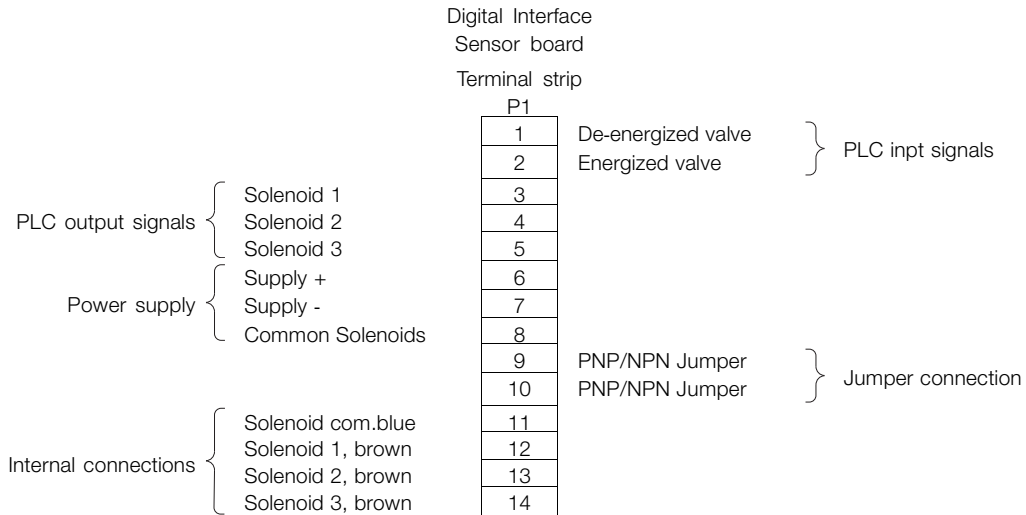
Digital Interface
Sensor board

Terminal strip
P1

1 De-energized valve
2 Energized valve
PLC inpt signals

PLC output signals
Solenoid 1 3
Solenoid 2 4
Solenoid 3 5

Power supply
Supply + 6
Supply - 7
Common Solenoids 8

9 PNP/NPN Jumper
10 PNP/NPN Jumper
Jumper connection

Internal connections
Solenoid com.blue 11
Solenoid 1, brown 12
Solenoid 2, brown 13
Solenoid 3, brown 14